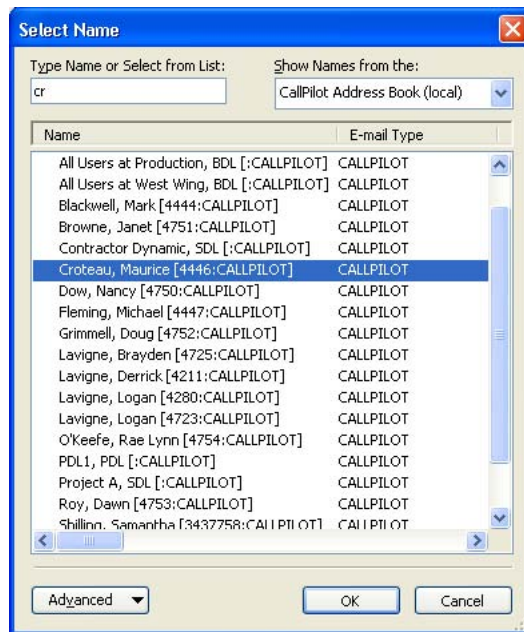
Select Name

Type Name or Select from List:
cr

Show Names from the:
CallPilot Address Book (local)

| Name | E-mail Type |
|---|---|
| All Users at Production, BDL [:CALLPILOT] | CALLPILOT |
| All Users at West Wing, BDL [:CALLPILOT] | CALLPILOT |
| Blackwell, Mark [4444:CALLPILOT] | CALLPILOT |
| Browne, Janet [4751:CALLPILOT] | CALLPILOT |
| Contractor Dynamic, SDL [:CALLPILOT] | CALLPILOT |
| Croteau, Maurice [4446:CALLPILOT] | CALLPILOT |
| Dow, Nancy [4750:CALLPILOT] | CALLPILOT |
| Fleming, Michael [4447:CALLPILOT] | CALLPILOT |
| Grimmell, Doug [4752:CALLPILOT] | CALLPILOT |
| Lavigne, Brayden [4725:CALLPILOT] | CALLPILOT |
| Lavigne, Derrick [4211:CALLPILOT] | CALLPILOT |
| Lavigne, Logan [4280:CALLPILOT] | CALLPILOT |
| Lavigne, Logan [4723:CALLPILOT] | CALLPILOT |
| O'Keefe, Rae Lynn [4754:CALLPILOT] | CALLPILOT |
| PDL1, PDL [:CALLPILOT] | CALLPILOT |
| Project A, SDL [:CALLPILOT] | CALLPILOT |
| Roy, Dawn [4753:CALLPILOT] | CALLPILOT |
| Shilling, Samantha [3437758:CALLPILOT] | CALLPILOT |

Advanced
OK
Cancel